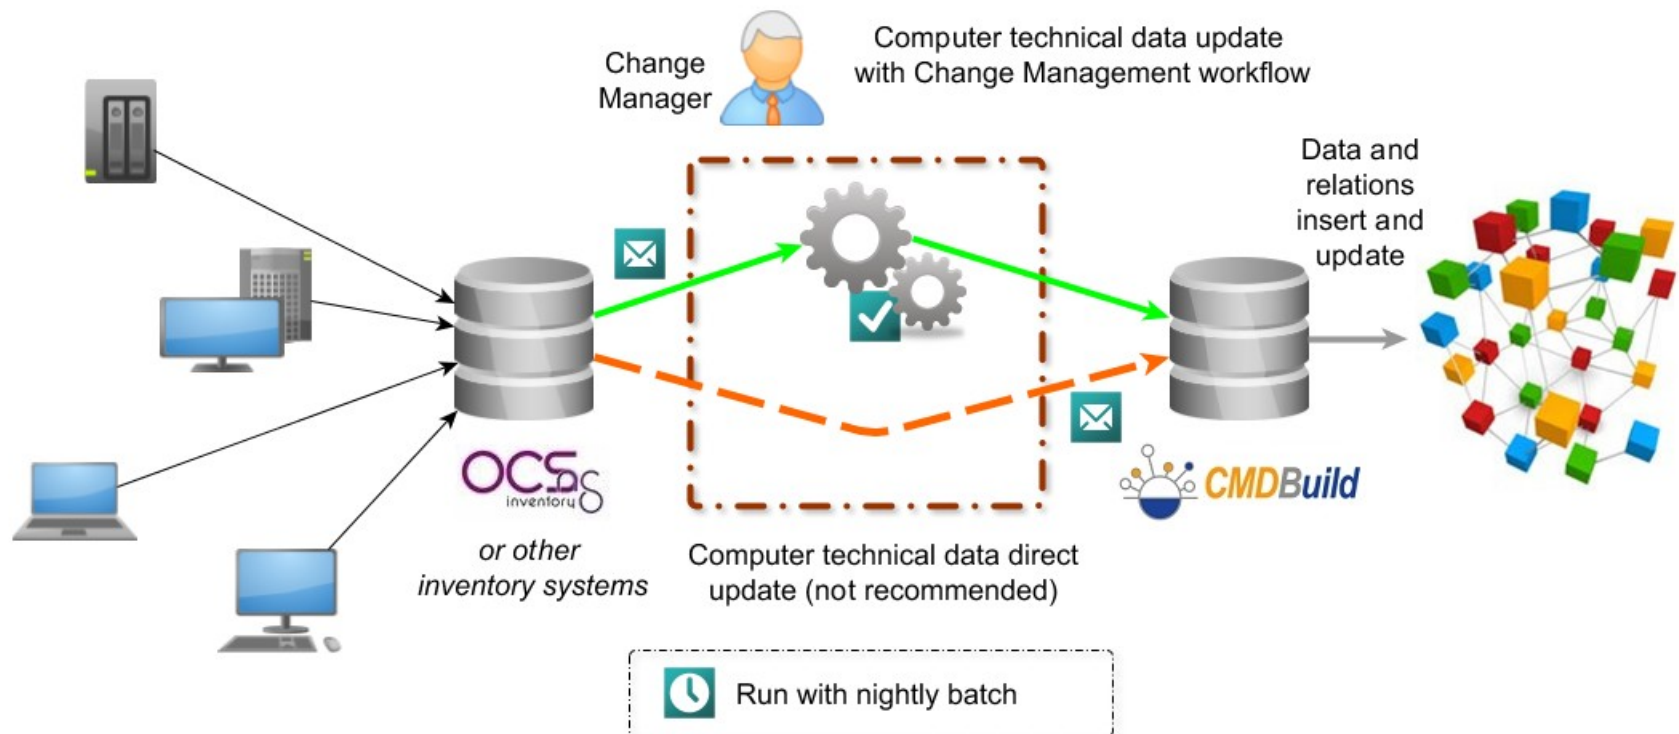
Change Manager

Computer technical data update with Change Management workflow

Data and relations insert and update

OCS inventory

or other inventory systems

Computer technical data direct update (not recommended)

CMDBuild

Run with nightly batch